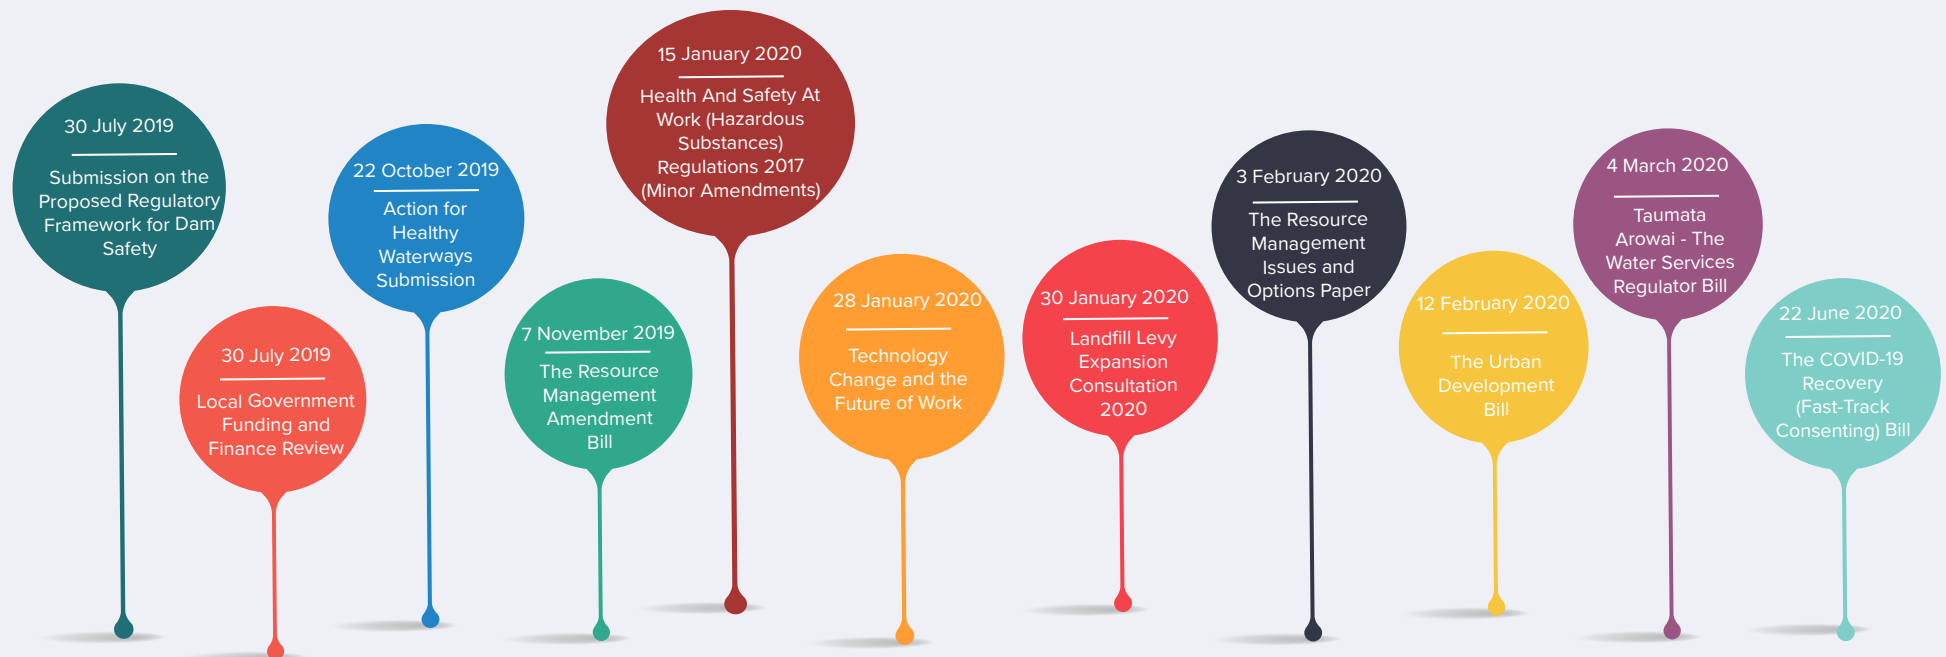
30 July 2019

Submission on the Proposed Regulatory Framework for Dam Safety

30 July 2019

Local Government Funding and Finance Review

22 October 2019

Action for Healthy Waterways Submission

7 November 2019

The Resource Management Amendment Bill

15 January 2020

Health And Safety At Work (Hazardous Substances) Regulations 2017 (Minor Amendments)

28 January 2020

Technology Change and the Future of Work

30 January 2020

Landfill Levy Expansion Consultation 2020

3 February 2020

The Resource Management Issues and Options Paper

12 February 2020

The Urban Development Bill

4 March 2020

Taumata Arowai - The Water Services Regulator Bill

22 June 2020

The COVID-19 Recovery (Fast-Track Consenting) Bill